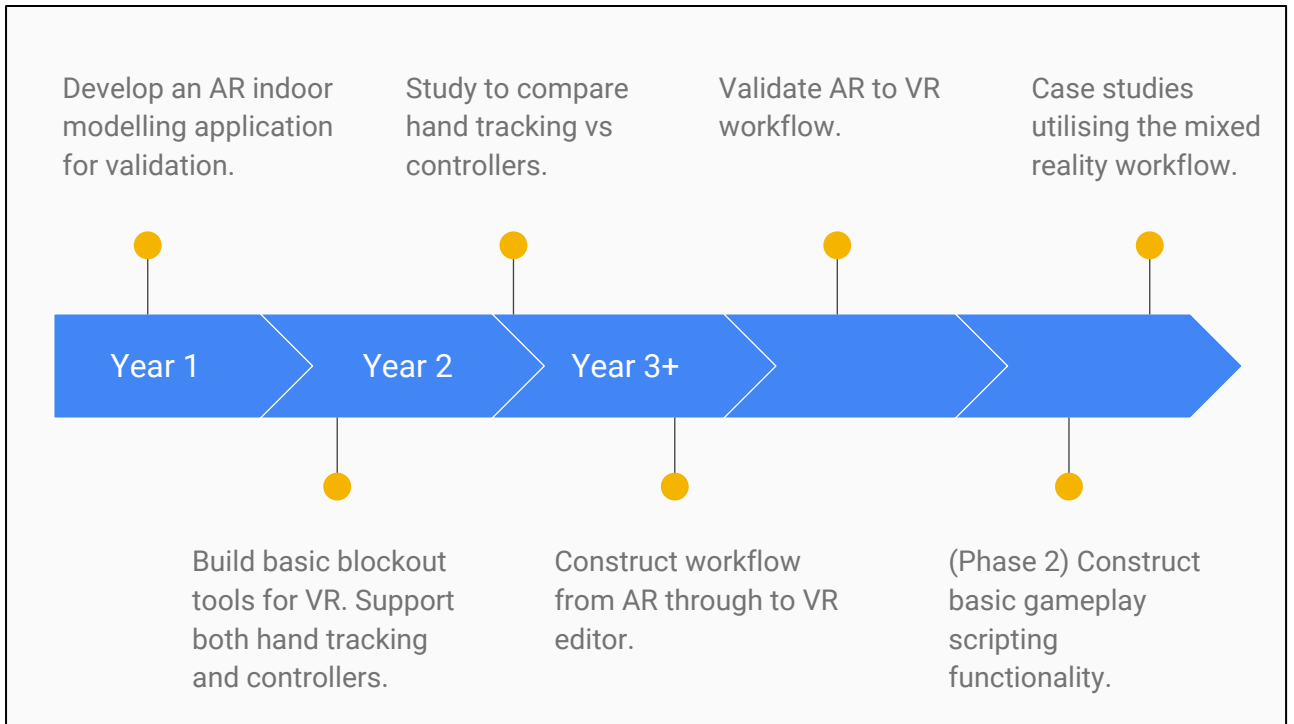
Develop an AR indoor modelling application for validation.

Study to compare hand tracking vs controllers.

Validate AR to VR workflow.

Case studies utilising the mixed reality workflow.

Year 1

Year 2

Year 3+

Build basic blockout tools for VR. Support both hand tracking and controllers.

Construct workflow from AR through to VR editor.

(Phase 2) Construct basic gameplay scripting functionality.